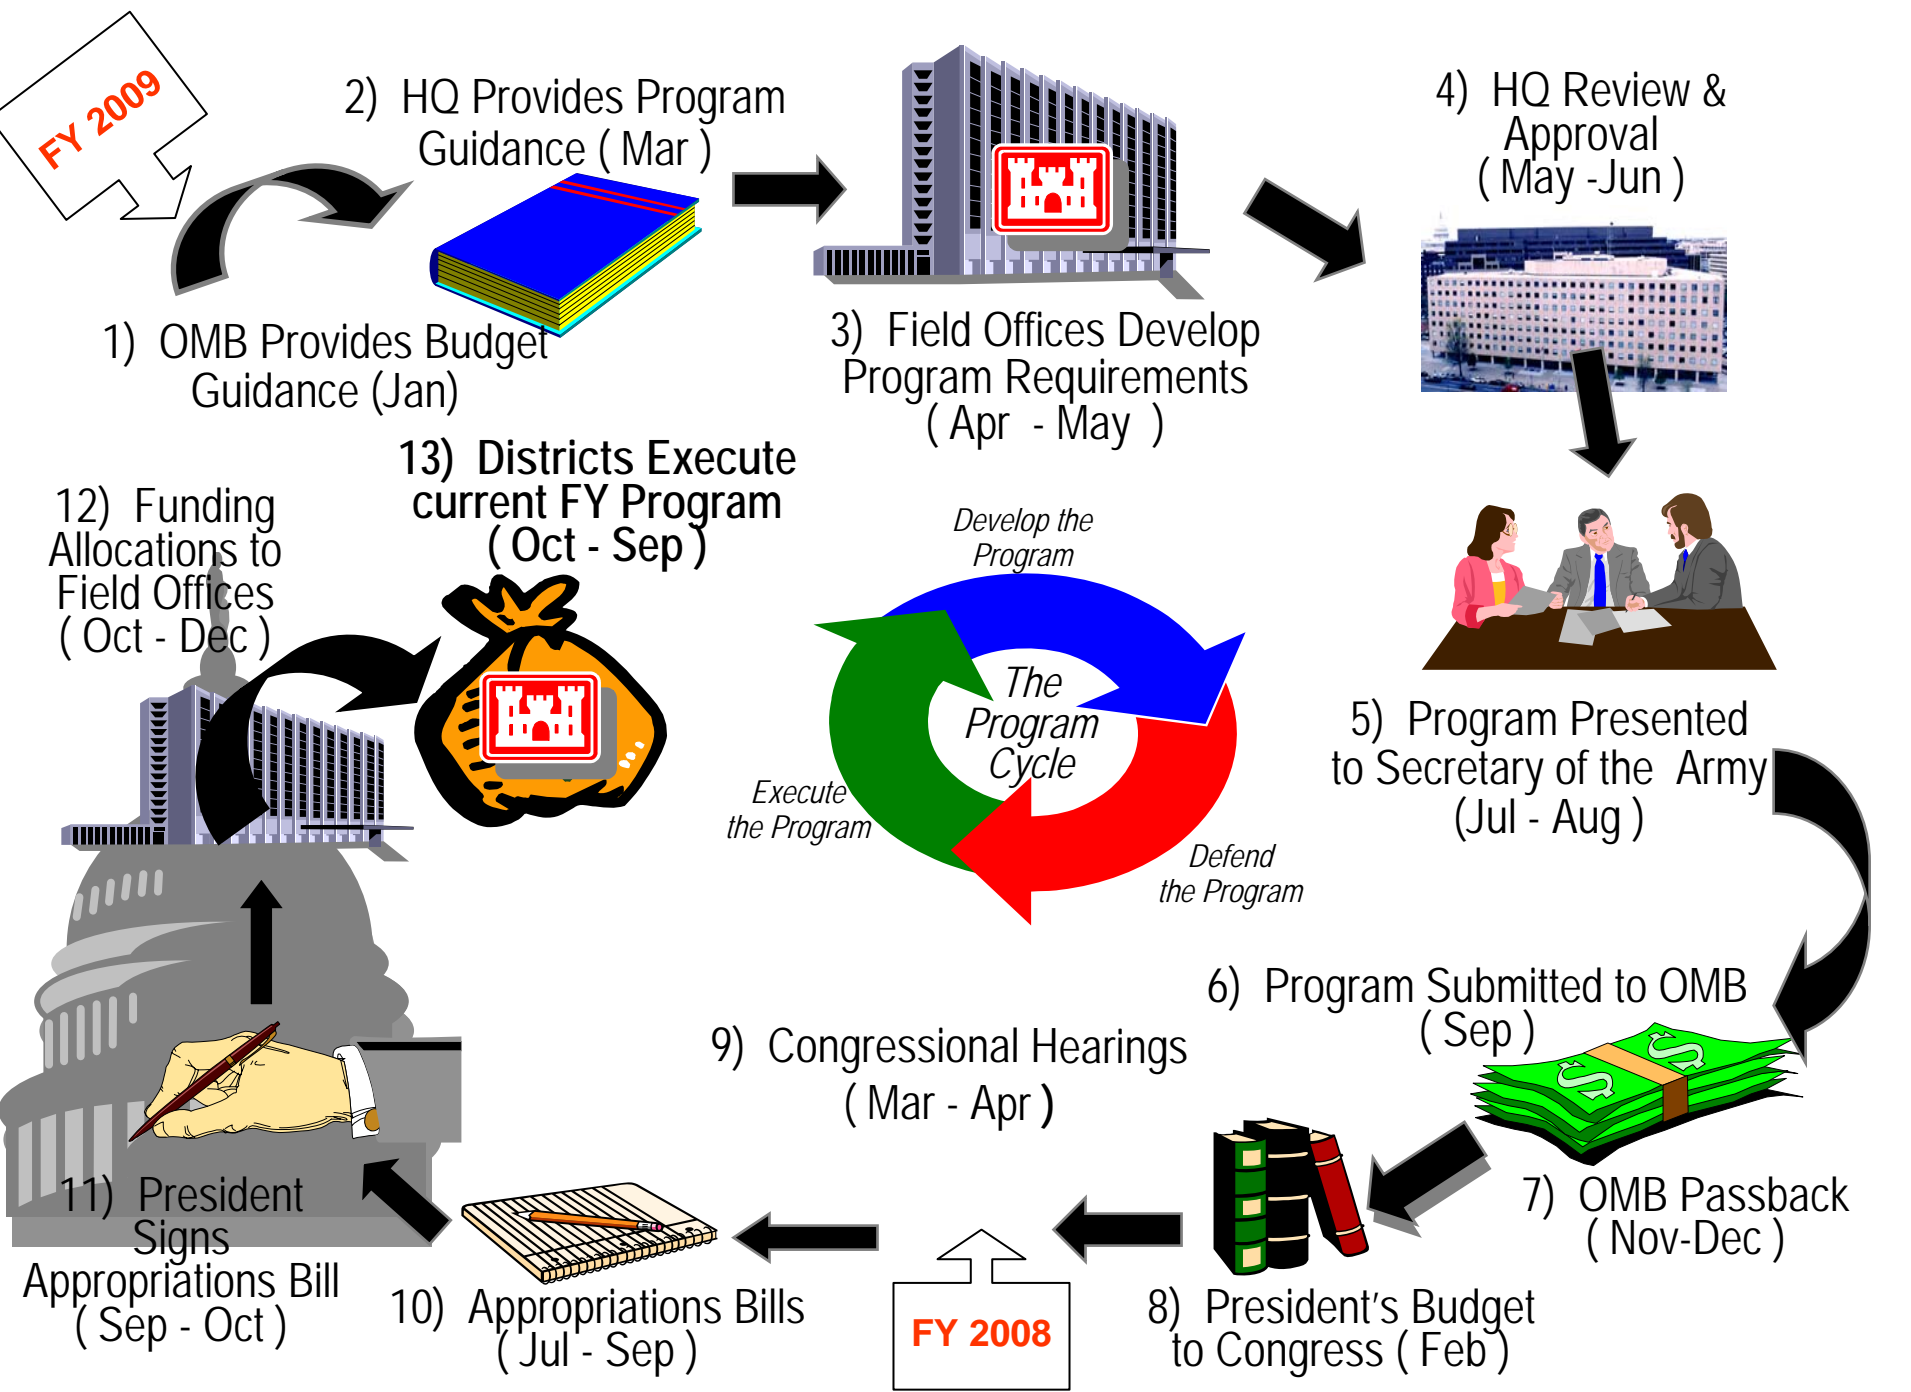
FY 2009

2) HQ Provides Program Guidance ( Mar )

3) Field Offices Develop Program Requirements ( Apr - May )

4) HQ Review & Approval ( May -Jun )

1) OMB Provides Budget Guidance (Jan)

13) Districts Execute current FY Program ( Oct - Sep )

12) Funding Allocations to Field Offices ( Oct - Dec )

Develop the Program

The Program Cycle

Execute the Program

Defend the Program

5) Program Presented to Secretary of the Army (Jul - Aug )

6) Program Submitted to OMB ( Sep )

9) Congressional Hearings ( Mar - Apr )

7) OMB Passback ( Nov-Dec )

11) President Signs Appropriations Bill ( Sep - Oct )

10) Appropriations Bills ( Jul - Sep )

FY 2008

8) President's Budget to Congress ( Feb )